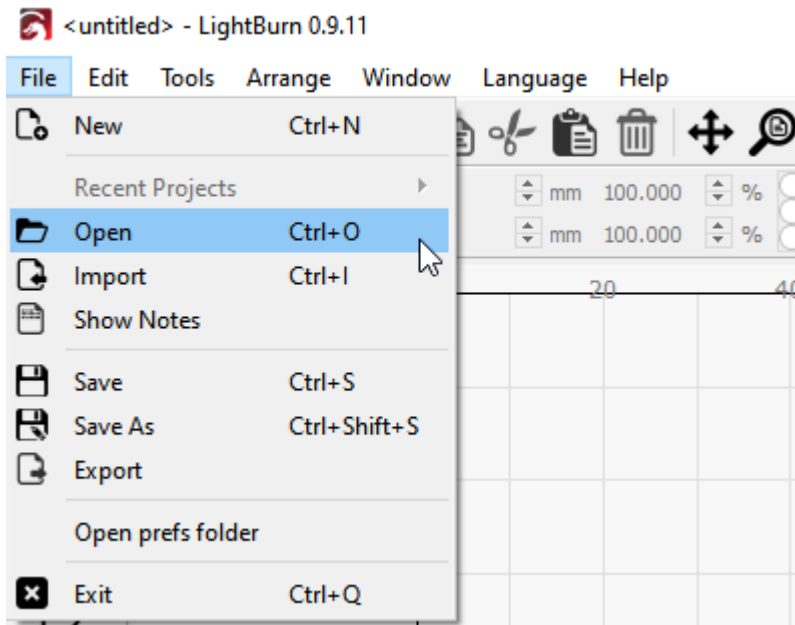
<untitled> - LightBurn 0.9.11

File Edit Tools Arrange Window Language Help

New Ctrl+N

Recent Projects

Open Ctrl+O

Import Ctrl+I

Show Notes

Save Ctrl+S

Save As Ctrl+Shift+S

Export

Open prefs folder

Exit Ctrl+Q

mm 100.000 %

mm 100.000 %

20

40